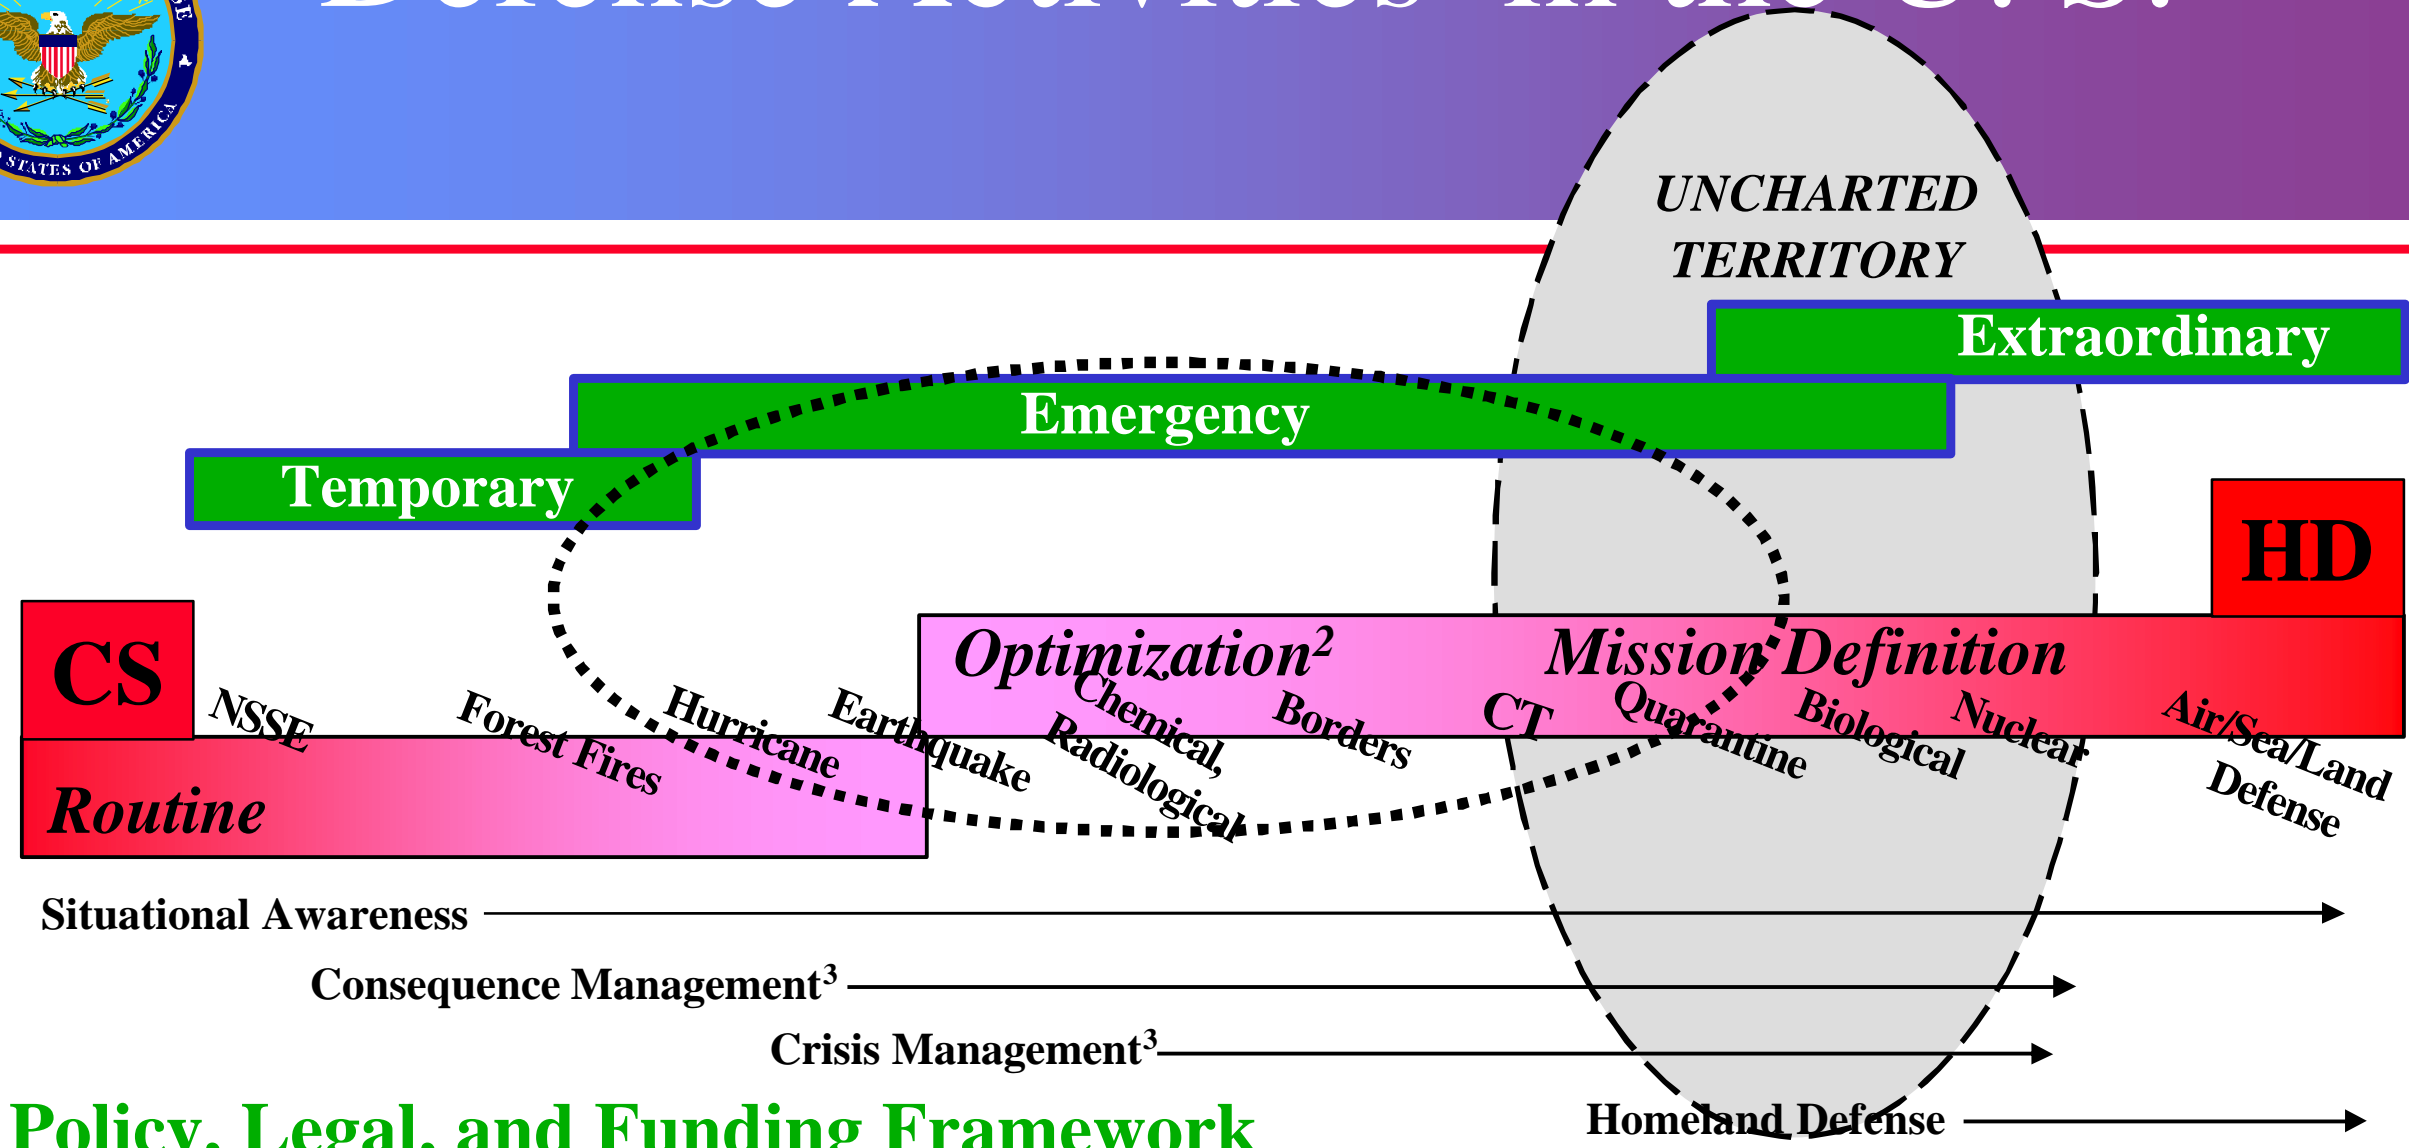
STATES OF AMERICA

UNCHARTED TERRITORY

Extraordinary

Emergency

Temporary

HD

CS

Optimization$^2$

Mission Definition

NSSE

Forest Fires

Hurricane

Earthquake

Chemical,

Radiological

Borders

CT

Quarantine

Biological

Nuclear

Air/Sea/Land Defense

Routine

Situational Awareness

Consequence Management$^3$

Crisis Management$^3$

Homeland Defense

Policy, Legal, and Funding Framework